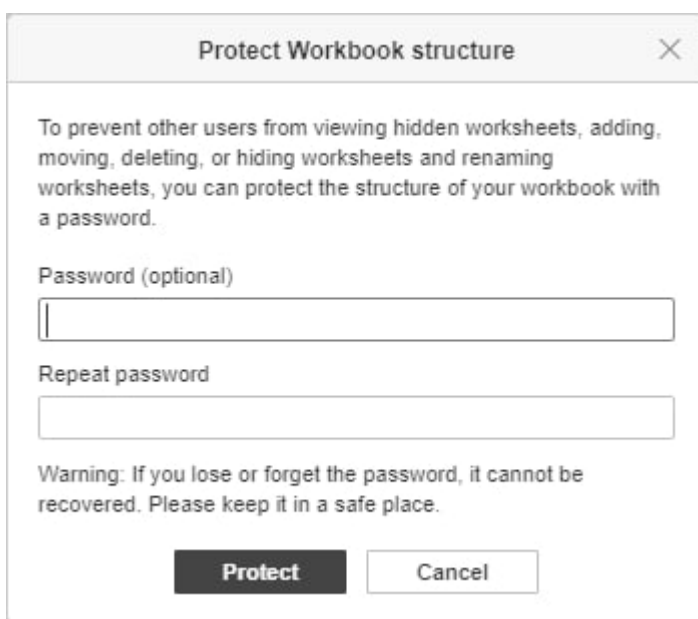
Protect Workbook structure

×

To prevent other users from viewing hidden worksheets, adding, moving, deleting, or hiding worksheets and renaming worksheets, you can protect the structure of your workbook with a password.

Password (optional)

Repeat password

Warning: If you lose or forget the password, it cannot be recovered. Please keep it in a safe place.

Protect

Cancel